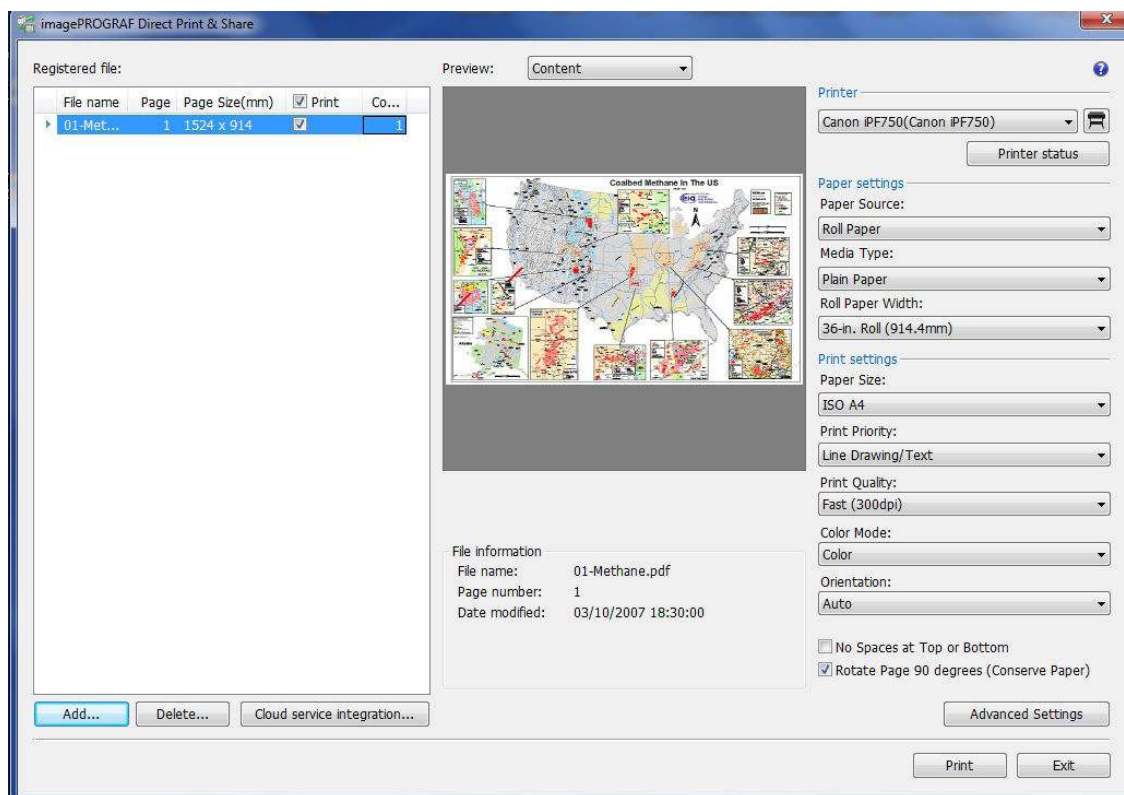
imagePROGRAF Direct Print & Share

Registered file:

| File name | Page | Page Size(mm) | Print | Co... |
|---|---|---|---|---|
| 01-Met... | 1 | 1524 x 914 | | 1 |

Preview: Content

Coalbed Methane in The US

File information
File name: 01-Methane.pdf
Page number: 1
Date modified: 03/10/2007 18:30:00

Printer
Canon iPF750(Canon iPF750)
Printer status

Paper settings
Paper Source:
Roll Paper
Media Type:
Plain Paper
Roll Paper Width:
36-in. Roll (914.4mm)

Print settings
Paper Size:
ISO A4
Print Priority:
Line Drawing/Text
Print Quality:
Fast (300dpi)
Color Mode:
Color
Orientation:
Auto

No Spaces at Top or Bottom
Rotate Page 90 degrees (Conserve Paper)

Add... Delete... Cloud service integration...

Advanced Settings

Print Exit